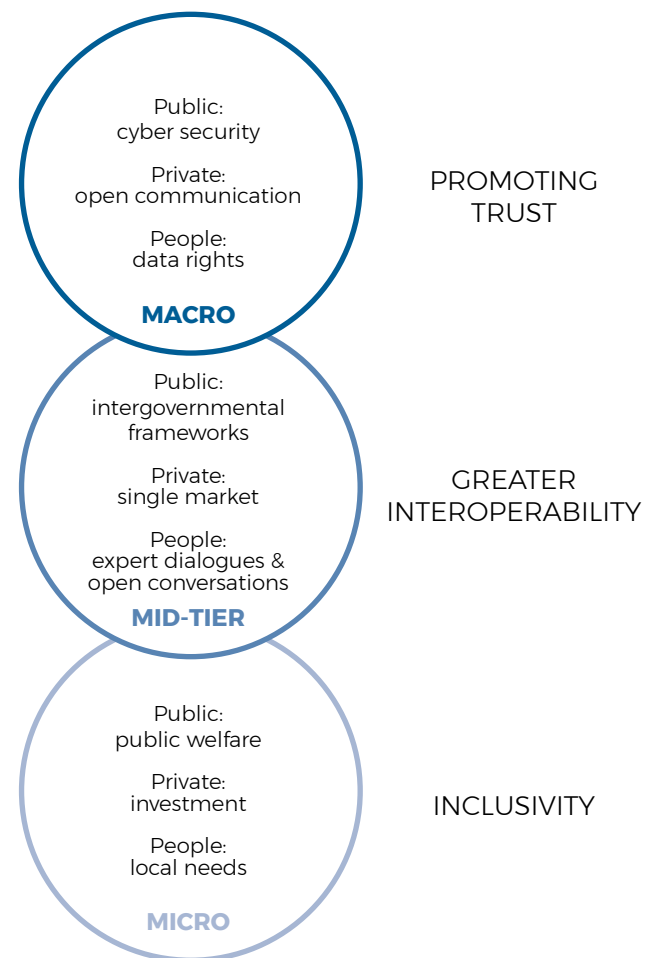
Public:
cyber security

Private:
open communication

People:
data rights

MACRO

PROMOTING TRUST

Public:
intergovernmental frameworks

Private:
single market

People:
expert dialogues & open conversations

MID-TIER

GREATER INTEROPERABILITY

Public:
public welfare

Private:
investment

People:
local needs

MICRO

INCLUSIVITY